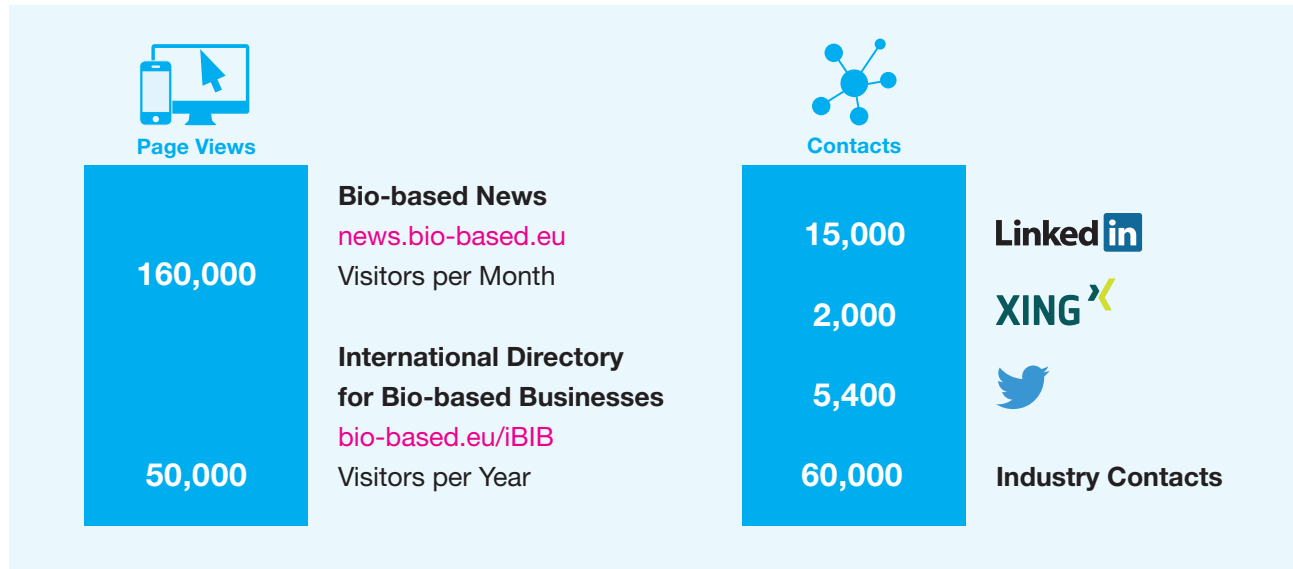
Page Views

160,000

50,000

Bio-based News
news.bio-based.eu
Visitors per Month

International Directory for Bio-based Businesses
bio-based.eu/iBIB
Visitors per Year

Contacts

15,000

2,000

5,400

60,000

LinkedIn

XING

Industry Contacts